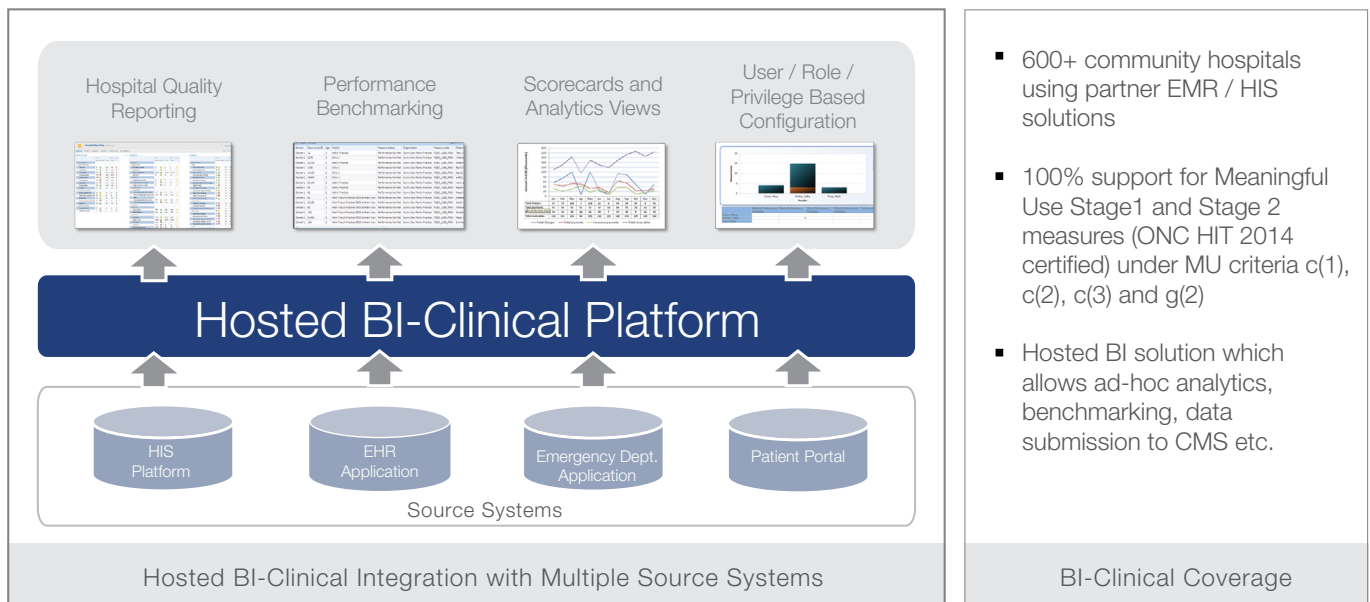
Hospital Quality Reporting

Performance Benchmarking

Scorecards and Analytics Views

User / Role / Privilege Based Configuration

Hosted BI-Clinical Platform

HIS Platform

EHR Application

Emergency Dept. Application

Patient Portal

Source Systems

Hosted BI-Clinical Integration with Multiple Source Systems

- 600+ community hospitals using partner EMR / HIS solutions

- 100% support for Meaningful Use Stage1 and Stage 2 measures (ONC HIT 2014 certified) under MU criteria c(1), c(2), c(3) and g(2)

- Hosted BI solution which allows ad-hoc analytics, benchmarking, data submission to CMS etc.

BI-Clinical Coverage